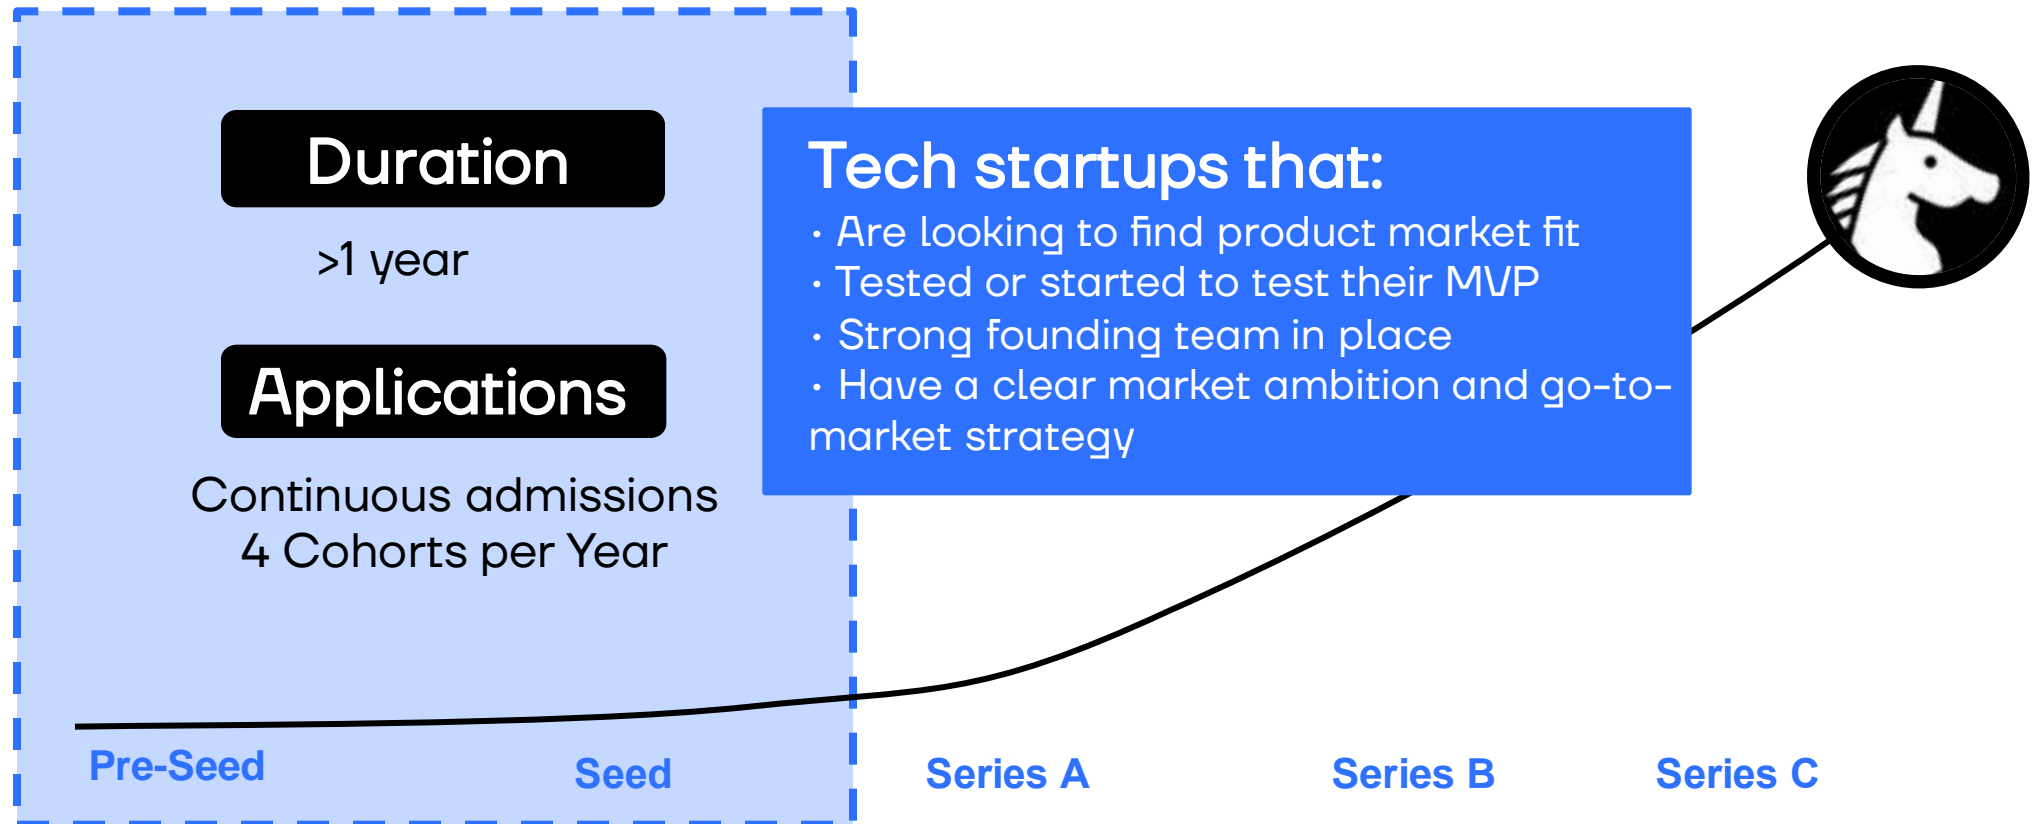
Duration

>1 year

Applications

Continuous admissions
4 Cohorts per Year

Tech startups that:
· Are looking to find product market fit
· Tested or started to test their MVP
· Strong founding team in place
· Have a clear market ambition and go-to-market strategy

Pre-Seed

Seed

Series A

Series B

Series C